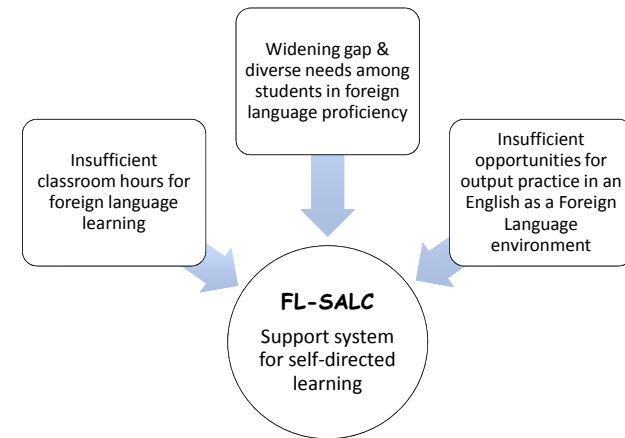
Widening gap & diverse needs among students in foreign language proficiency

Insufficient classroom hours for foreign language learning

Insufficient opportunities for output practice in an English as a Foreign Language environment

FL-SALC

Support system for self-directed learning